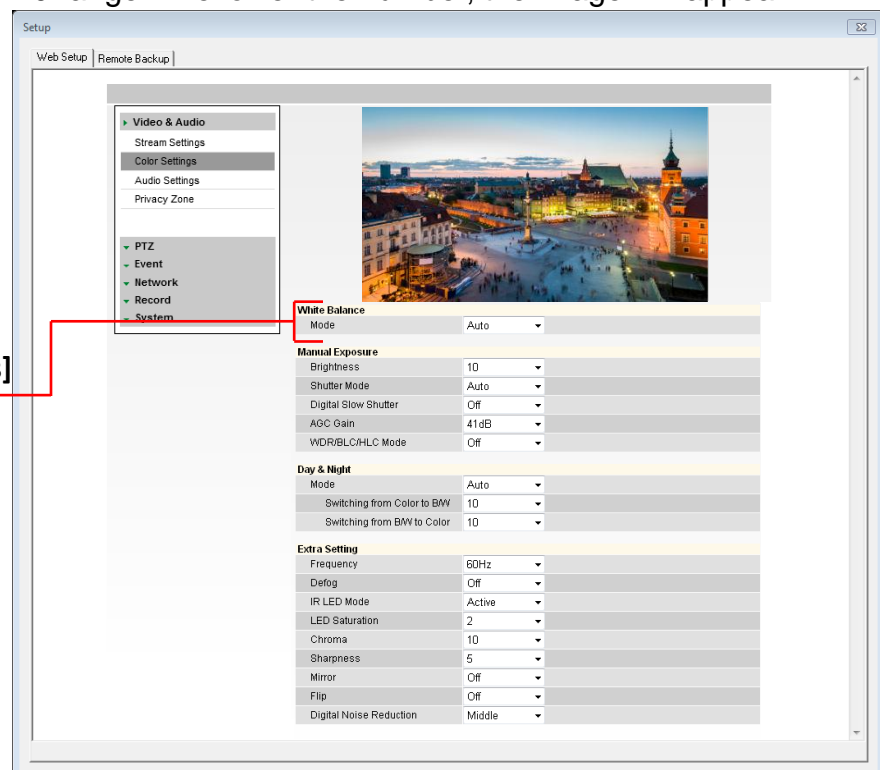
Setup

Web Setup | Remote Backup

Video & Audio
Stream Settings
Color Settings
Audio Settings
Privacy Zone

PTZ
Event
Network
Record
System

]

White Balance
| | |
|---|---|
| Mode | Auto |

Manual Exposure
| | |
|---|---|
| Brightness | 10 |
| Shutter Mode | Auto |
| Digital Slow Shutter | Off |
| AGC Gain | 41dB |
| WDR/BLC/HLC Mode | Off |

Day & Night
| | |
|---|---|
| Mode | Auto |
| Switching from Color to B/W | 10 |
| Switching from B/W to Color | 10 |

Extra Setting
| | |
|---|---|
| Frequency | 60Hz |
| Defog | Off |
| IR LED Mode | Active |
| LED Saturation | 2 |
| Chroma | 10 |
| Sharpness | 5 |
| Mirror | Off |
| Flip | Off |
| Digital Noise Reduction | Middle |